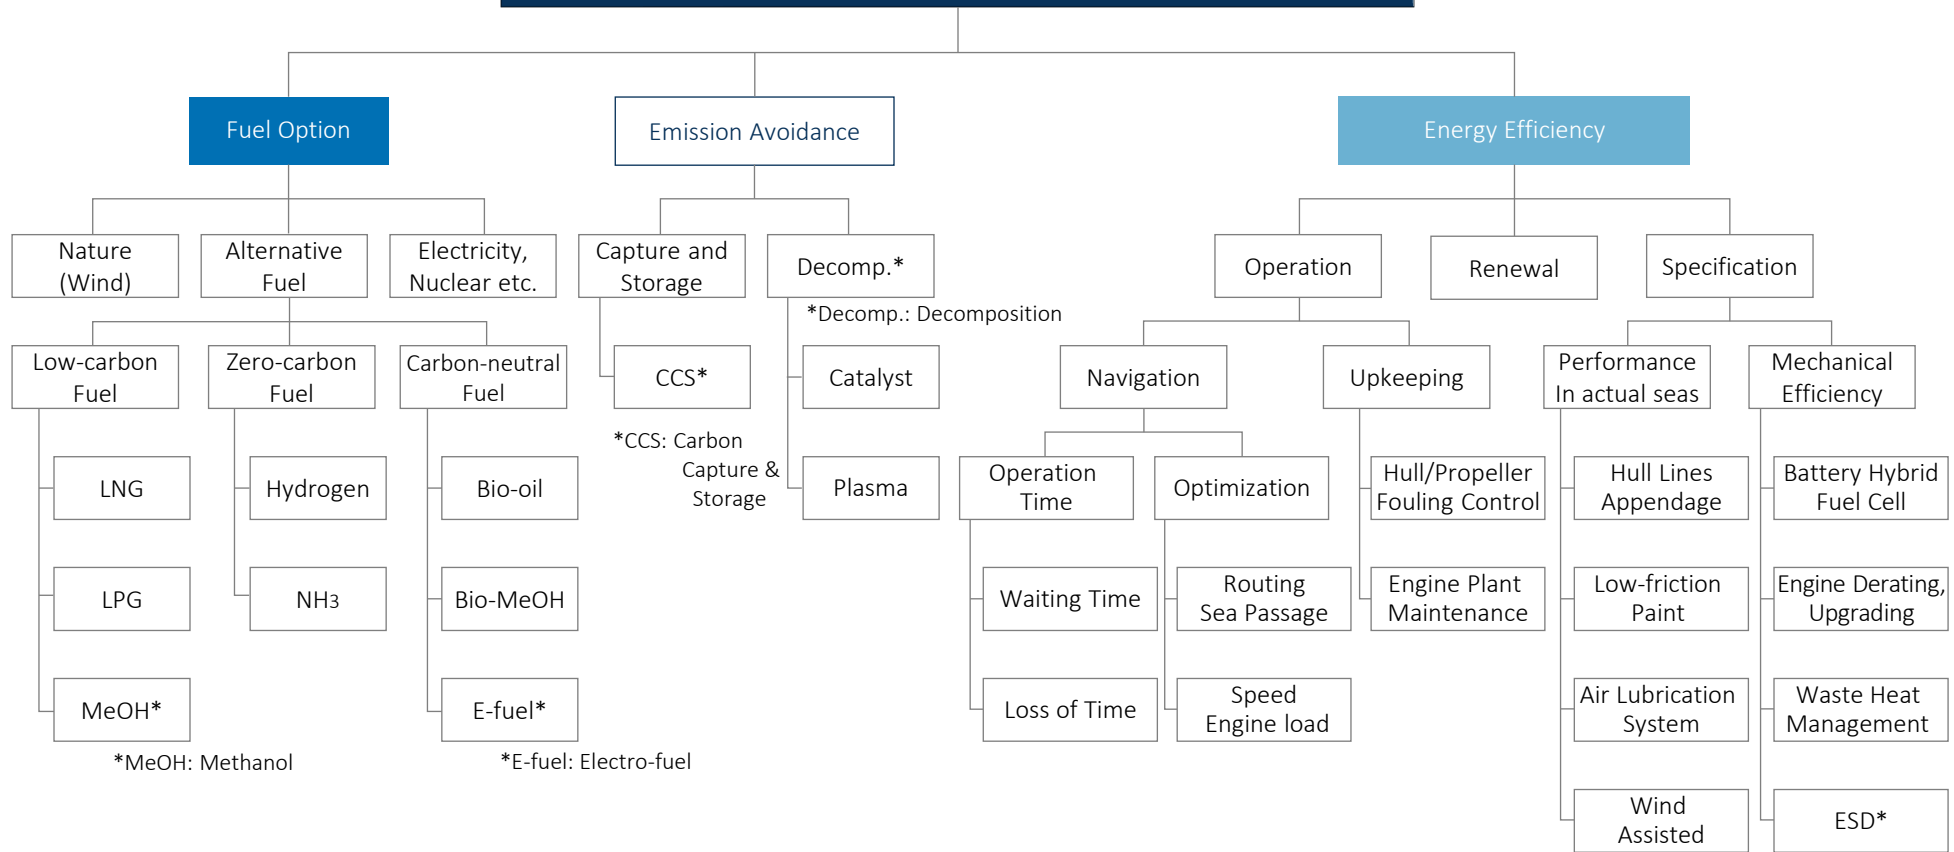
Fuel Option

Emission Avoidance

Energy Efficiency

Nature (Wind)

Alternative Fuel

Electricity, Nuclear etc.

Capture and Storage

Decomp.*

*Decomp.: Decomposition

Operation

Renewal

Specification

Low-carbon Fuel

Zero-carbon Fuel

Carbon-neutral Fuel

CCS*

*CCS: Carbon Capture & Storage

Catalyst

Plasma

Navigation

Upkeeping

Performance In actual seas

Mechanical Efficiency

LNG

LPG

MeOH*

*MeOH: Methanol

Hydrogen

NH3

Bio-oil

Bio-MeOH

E-fuel*

*E-fuel: Electro-fuel

Operation Time

Waiting Time

Loss of Time

Optimization

Routing Sea Passage

Speed Engine load

Hull/Propeller Fouling Control

Engine Plant Maintenance

Hull Lines Appendage

Low-friction Paint

Air Lubrication System

Wind Assisted

Battery Hybrid Fuel Cell

Engine Derating, Upgrading

Waste Heat Management

ESD*